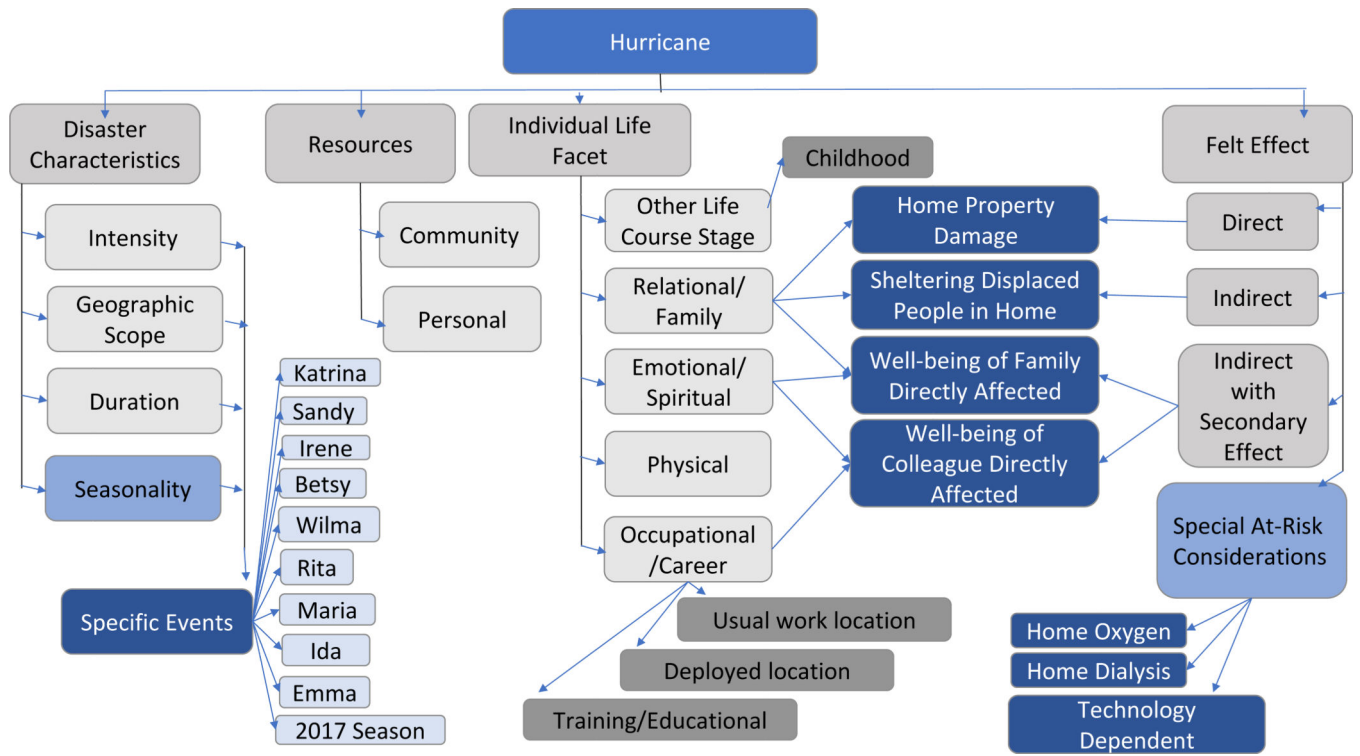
Hurricane

Disaster Characteristics

Intensity

Geographic Scope

Duration

Seasonality

Specific Events

Katrina

Sandy

Irene

Betsy

Wilma

Rita

Maria

Ida

Emma

2017 Season

Resources

Community

Personal

Individual Life Facet

Other Life Course Stage

Childhood

Relational/ Family

Emotional/ Spiritual

Physical

Occupational /Career

Usual work location

Deployed location

Training/Educational

Home Property Damage

Sheltering Displaced People in Home

Well-being of Family Directly Affected

Well-being of Colleague Directly Affected

Felt Effect

Direct

Indirect

Indirect with Secondary Effect

Special At-Risk Considerations

Home Oxygen

Home Dialysis

Technology Dependent